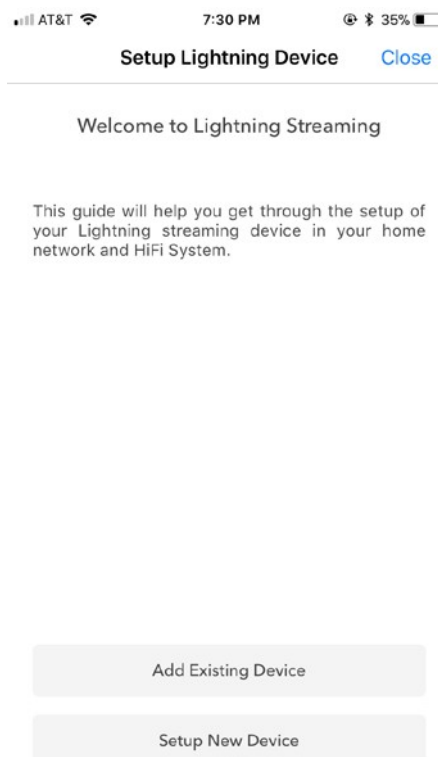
AT&T 7:30 PM 35%

Setup Lightning Device Close

Welcome to Lightning Streaming

This guide will help you get through the setup of your Lightning streaming device in your home network and HiFi System.

Add Existing Device

Setup New Device